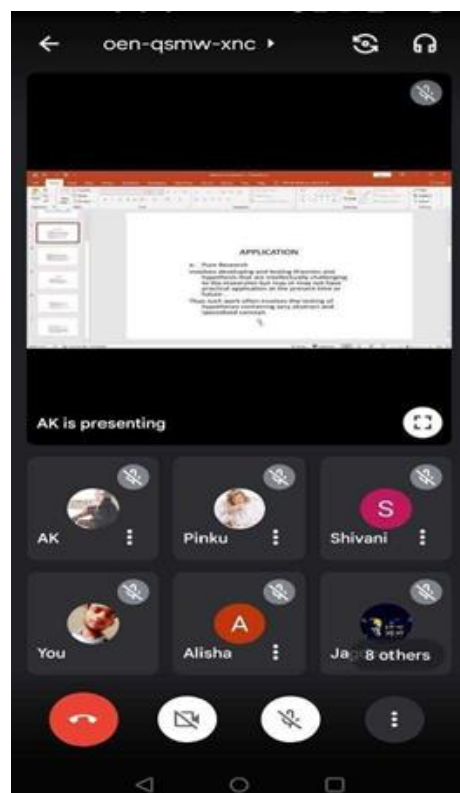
oen-qsmw-xnc ▸

APPLICATION

a. Pure Research
involves developing and testing theories and hypotheses that are intellectually challenging to the researcher but may or may not have practical application at the present time or future.
Thus such work often involves the testing of hypotheses containing very abstract and specialized concept.

AK is presenting

AK

Pinku

S
Shivani

You

A
Alisha

Ja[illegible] 8 others